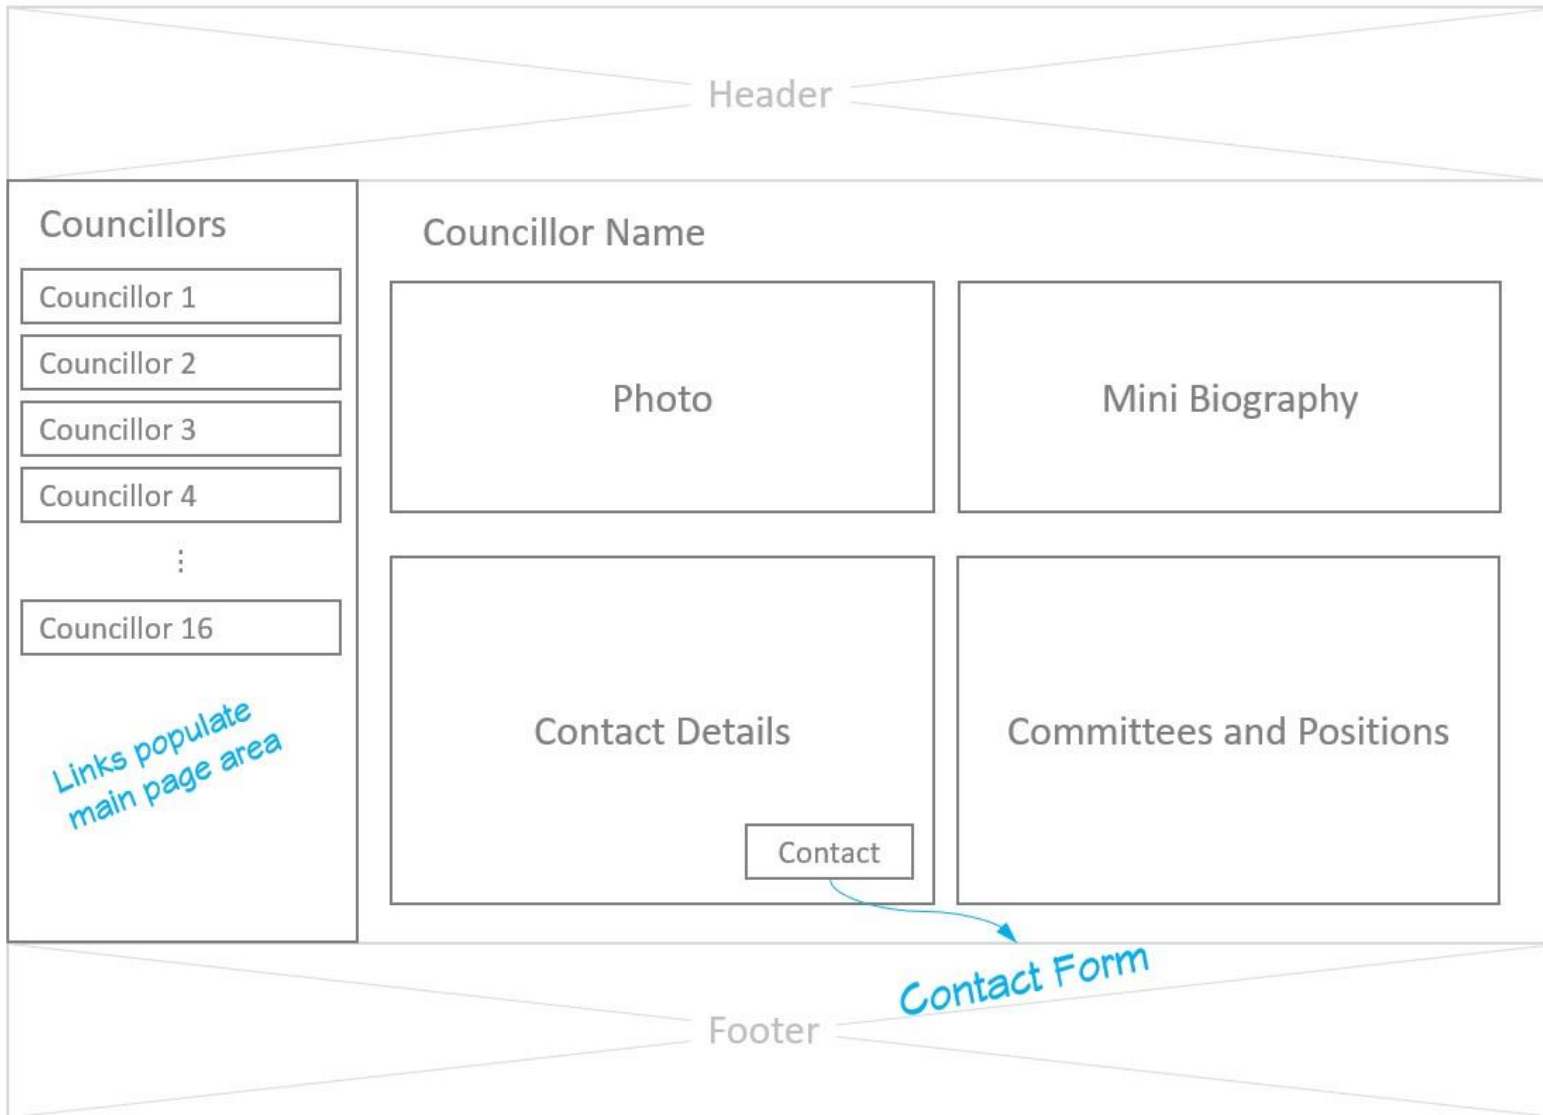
Header

Councillors

Councillor 1

Councillor 2

Councillor 3

Councillor 4

⋮

Councillor 16

Links populate main page area

Councillor Name

Photo

Mini Biography

Contact Details

Contact

Committees and Positions

Contact Form

Footer